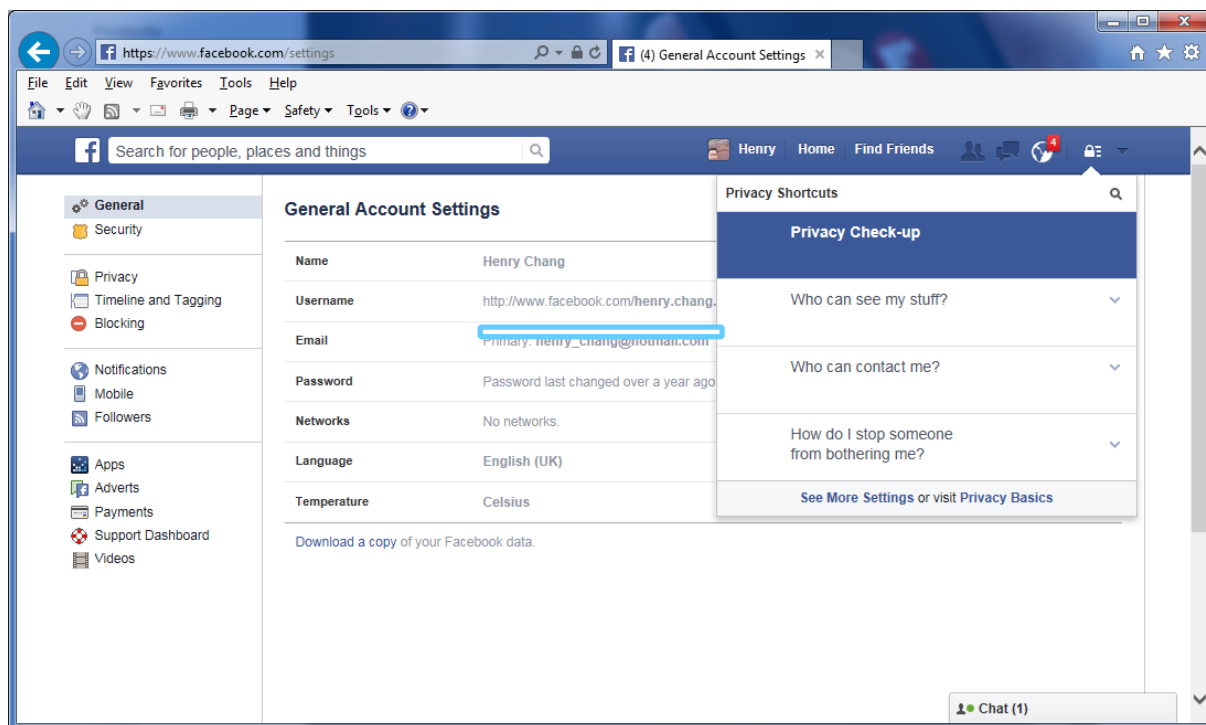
https://www.facebook.com/settings
(4) General Account Settings ×

File Edit View Favorites Tools Help

Page ▾ Safety ▾ Tools ▾

Search for people, places and things

Henry Home Find Friends 4

General
Security

Privacy
Timeline and Tagging
Blocking

Notifications
Mobile
Followers

Apps
Adverts
Payments
Support Dashboard
Videos

General Account Settings

| | |
|---|---|
| Name | Henry Chang |
| Username | http://www.facebook.com/henry.chang. |
| Email | Primary: henry_chang@hotmail.com |
| Password | Password last changed over a year ago |
| Networks | No networks. |
| Language | English (UK) |
| Temperature | Celsius |

Download a copy of your Facebook data.

Privacy Shortcuts

Privacy Check-up

Who can see my stuff?

Who can contact me?

How do I stop someone from bothering me?

See More Settings or visit Privacy Basics

Chat (1)